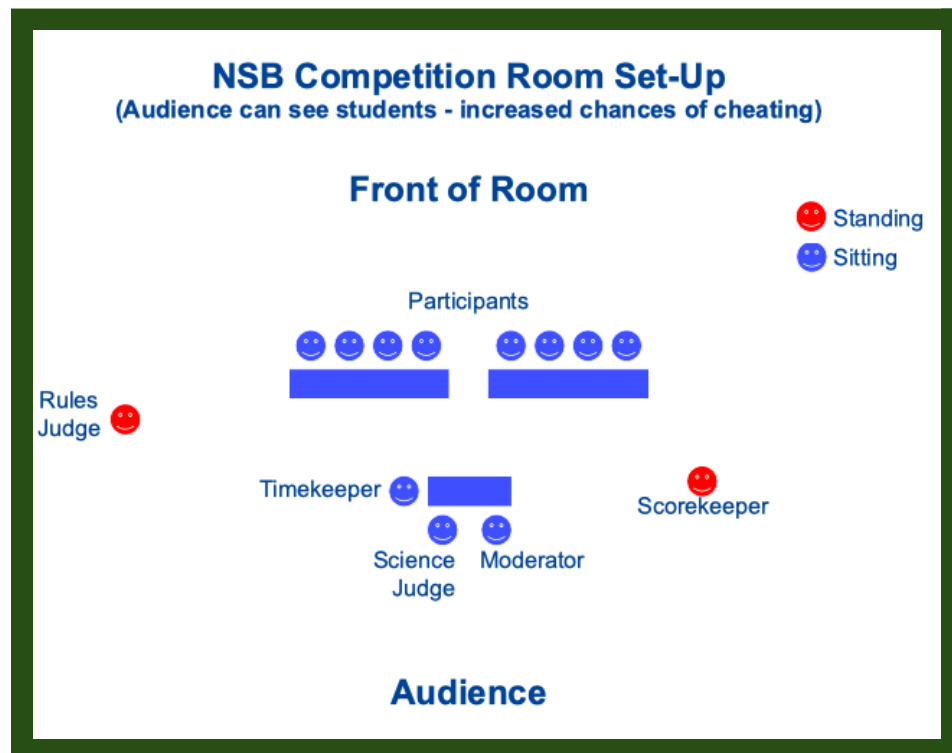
NSB Competition Room Set-Up
(Audience can see students - increased chances of cheating)

Front of Room

Standing
Sitting

Participants

Rules Judge

Timekeeper

Scorekeeper

Science Judge

Moderator

Audience